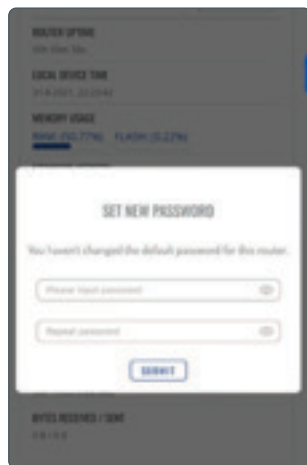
ROUTER UPTIME
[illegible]

LOCAL DEVICE TIME
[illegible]

MEMORY USAGE
RAM: (50.77%) FLASH: (0.22%)

SET NEW PASSWORD

You haven't changed the default password for this router.

Please input password

Repeat password

SUBMIT

BYTES RECEIVED / SENT
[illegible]